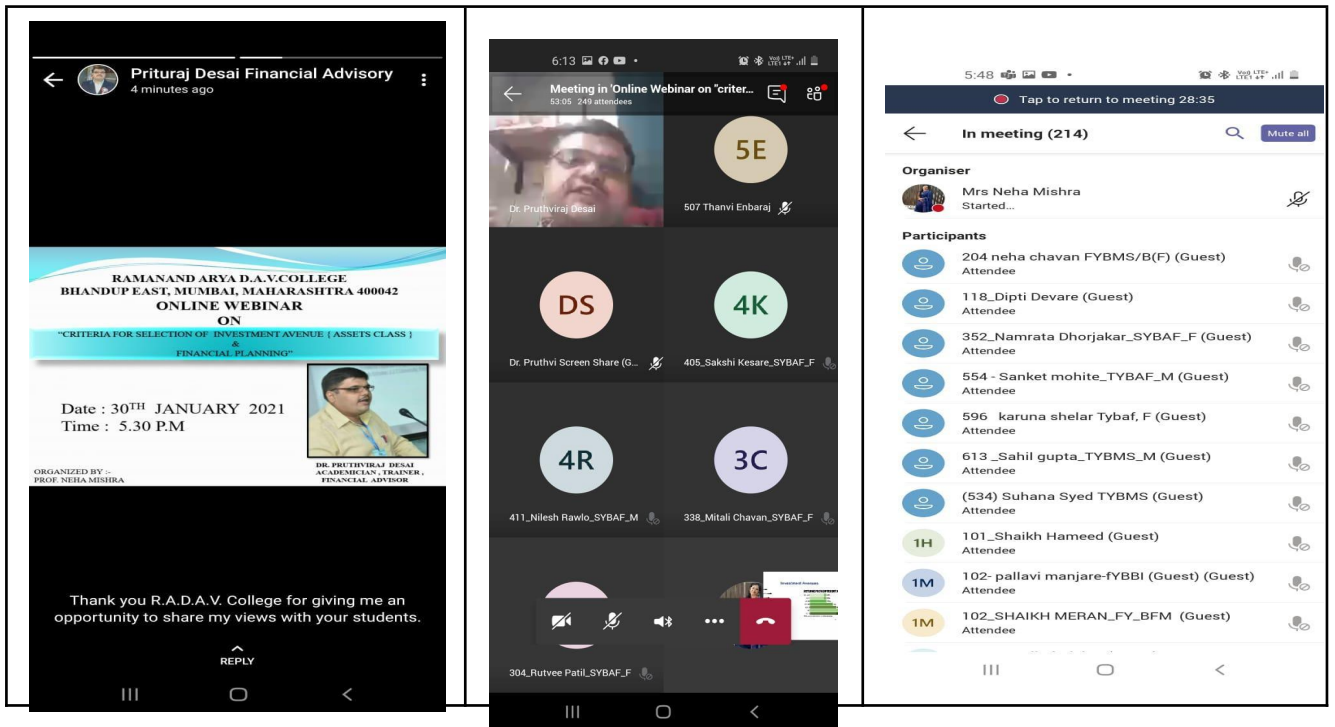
Prituraj Desai Financial Advisory
4 minutes ago

RAMANAND ARYA D.A.V.COLLEGE
BHANDUP EAST, MUMBAI, MAHARASHTRA 400042
ONLINE WEBINAR
ON
"CRITERIA FOR SELECTION OF INVESTMENT AVENUE ( ASSETS CLASS )
&
FINANCIAL PLANNING"

Date : 30$^{TH}$ JANUARY 2021
Time : 5.30 P.M

ORGANIZED BY :-
PROF. NEHA MISHRA

DR. PRUTHVIRAJ DESAI
ACADEMICIAN , TRAINER ,
FINANCIAL ADVISOR

Thank you R.A.D.A.V. College for giving me an opportunity to share my views with your students.

REPLY

6:13

Meeting in 'Online Webinar on "criter...
53:05 249 attendees

Dr. Pruthviraj Desai
5E
507 Thanvi Enbaraj
DS
Dr. Pruthvi Screen Share (G...
4K
405_Sakshi Kesare_SYBAF_F
4R
411_Nilesh Rawlo_SYBAF_M
3C
338_Mitali Chavan_SYBAF_F
304_Rutvee Patil_SYBAF_F

5:48

Tap to return to meeting 28:35
In meeting (214)
Mute all
Organiser
Mrs Neha Mishra
Started...
Participants
204 neha chavan FYBMS/B(F) (Guest)
Attendee
118_Dipti Devare (Guest)
Attendee
352_Namrata Dhorjakar_SYBAF_F (Guest)
Attendee
554 - Sanket mohite_TYBAF_M (Guest)
Attendee
596 karuna shelar Tybaf, F (Guest)
Attendee
613 _Sahil gupta_TYBMS_M (Guest)
Attendee
(534) Suhana Syed TYBMS (Guest)
Attendee
1H
101_Shaikh Hameed (Guest)
Attendee
1M
102- pallavi manjare-fYBBI (Guest) (Guest)
Attendee
1M
102_SHAIKH MERAN_FY_BFM (Guest)
Attendee